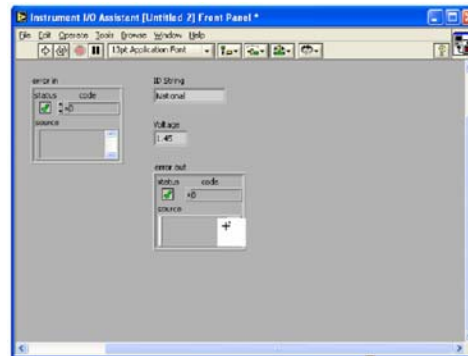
Instrument I/O Assistant (Untitled 2) Front Panel *

File Edit Operate Tools Browse Window Help

13pt Application Font

error in

status code

0

source

ID String

National

Voltage

1.45

error out

status code

0

source